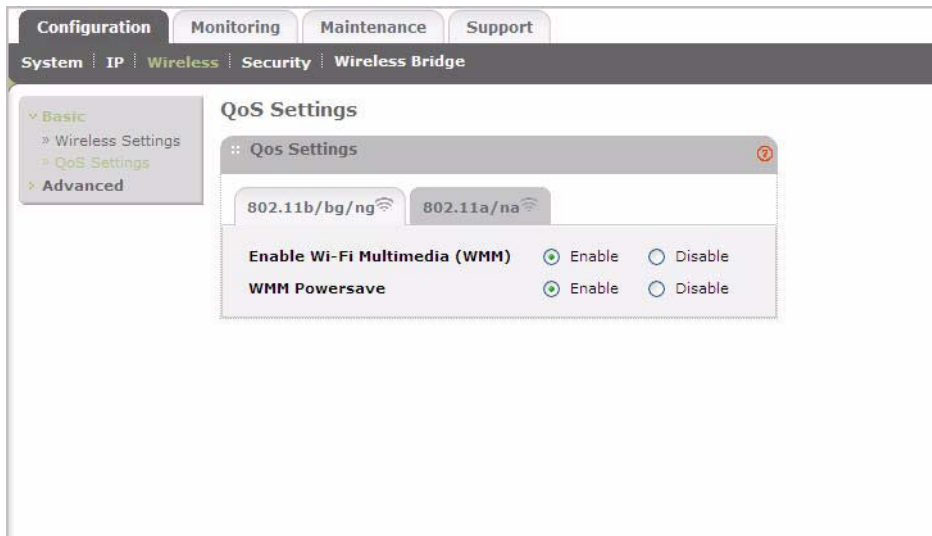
Configuration | Monitoring | Maintenance | Support

System | IP | Wireless | Security | Wireless Bridge

Basic
» Wireless Settings
» QoS Settings
Advanced

QoS Settings

Qos Settings

802.11b/bg/ng | 802.11a/na

Enable Wi-Fi Multimedia (WMM) Enable Disable
WMM Powersave Enable Disable